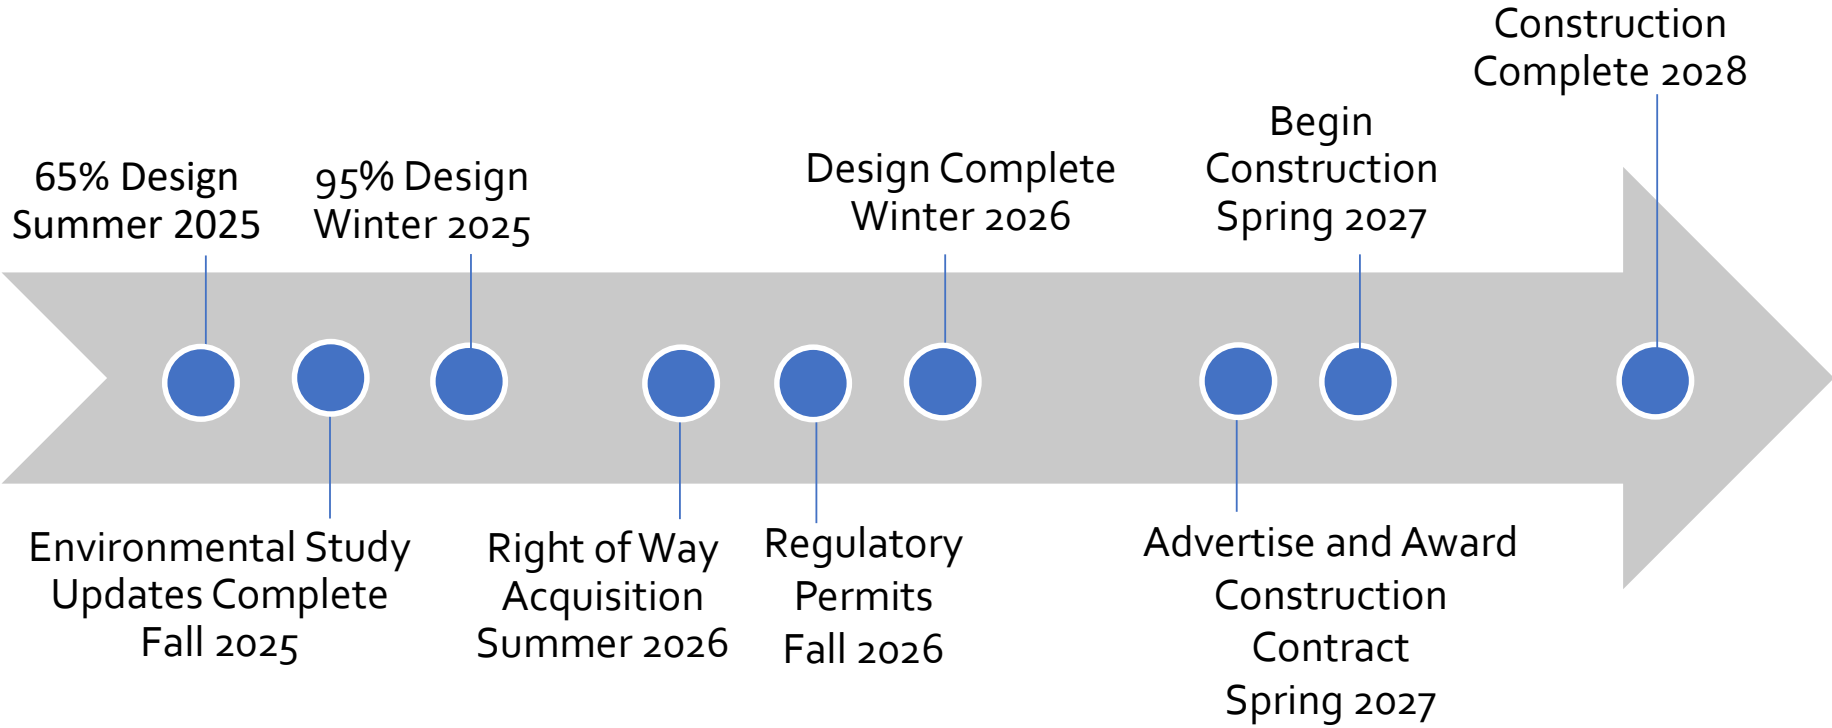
65% Design
Summer 2025

Environmental Study
Updates Complete
Fall 2025

95% Design
Winter 2025

Right of Way
Acquisition
Summer 2026

Regulatory
Permits
Fall 2026

Design Complete
Winter 2026

Advertise and Award
Construction
Contract
Spring 2027

Begin
Construction
Spring 2027

Construction
Complete 2028